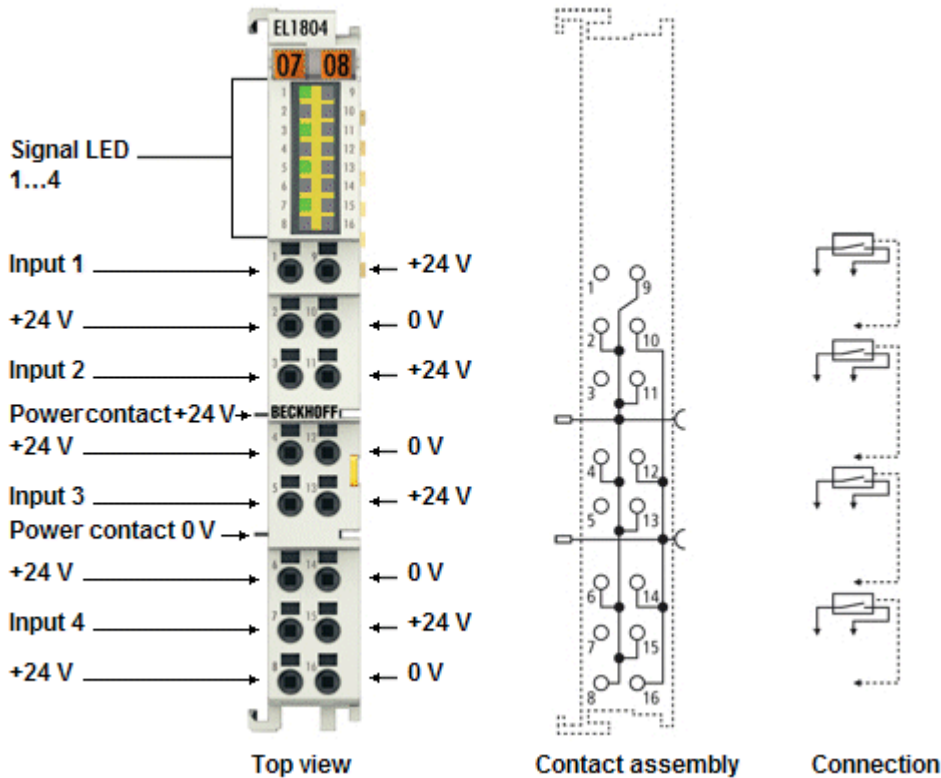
EL1804
07 08
1 2 3 4 5 6 7 8
9 10 11 12 13 14 15 16

Signal LED
1...4

Input 1
+24 V
+24 V
0 V
Input 2
+24 V
Power contact +24 V
BECKHOFF
+24 V
0 V
Input 3
+24 V
Power contact 0 V
+24 V
0 V
Input 4
+24 V
+24 V
0 V

1 9
2 10
3 11
4 12
5 13
6 14
7 15
8 16

Top view
Contact assembly
Connection